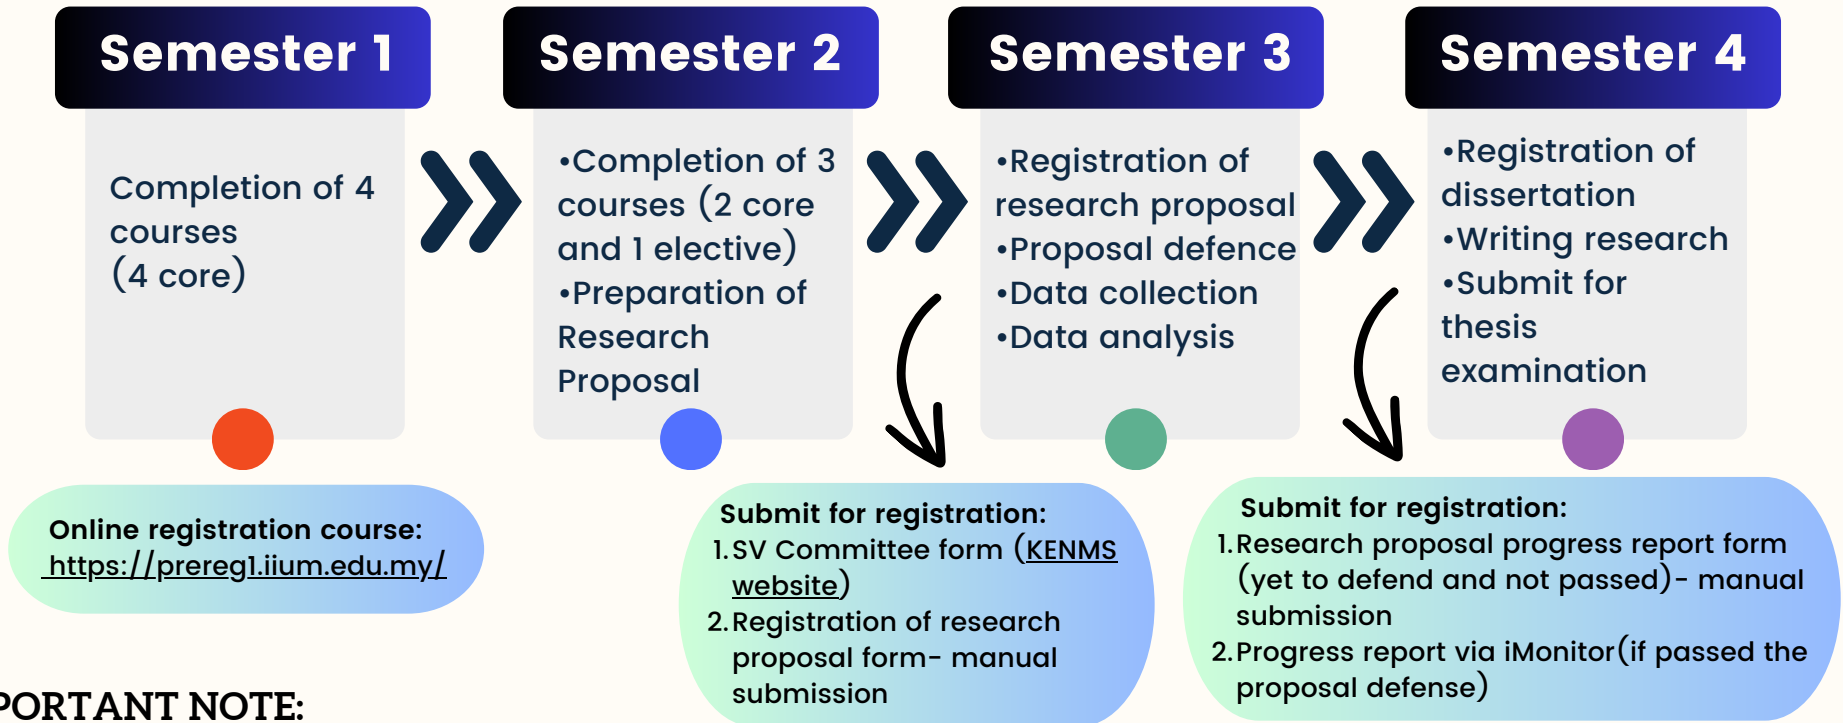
Semester 1

Completion of 4 courses (4 core)

Semester 2

•Completion of 3 courses (2 core and 1 elective)
•Preparation of Research Proposal

Semester 3

•Registration of research proposal
•Proposal defence
•Data collection
•Data analysis

Semester 4

•Registration of dissertation
•Writing research
•Submit for thesis examination

Online registration course:
https://prereg1.iium.edu.my/

Submit for registration:
1. SV Committee form (KENMS website)
2. Registration of research proposal form- manual submission

Submit for registration:
1. Research proposal progress report form (yet to defend and not passed)- manual submission
2. Progress report via iMonitor(if passed the proposal defense)

PORTANT NOTE: